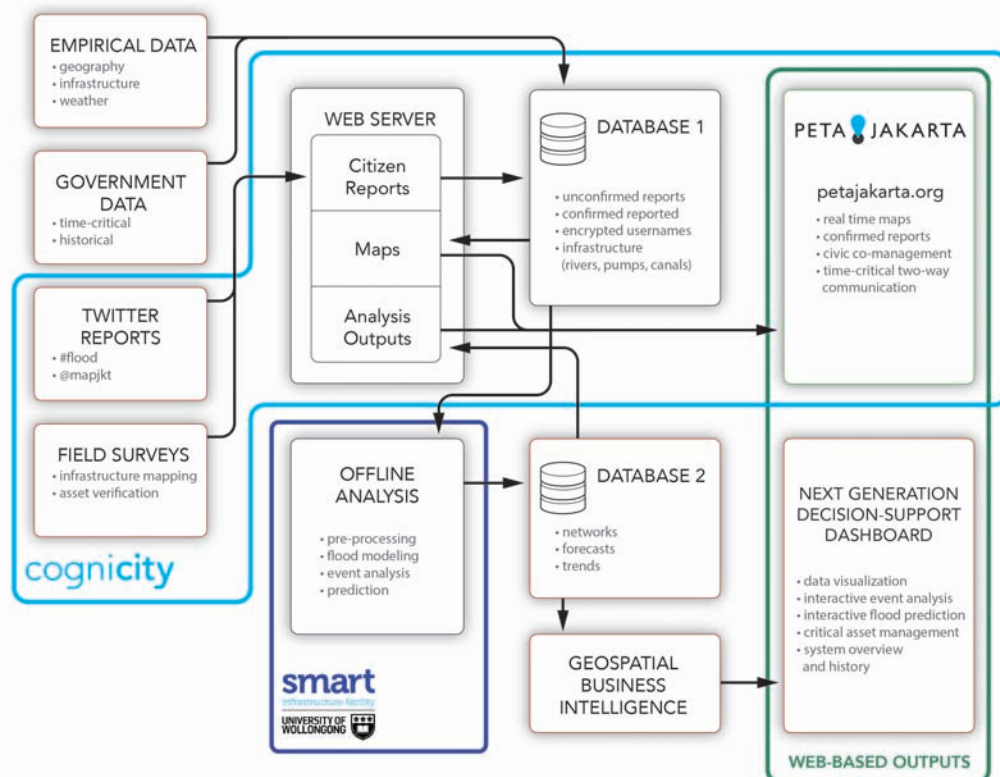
EMPIRICAL DATA
• geography
• infrastructure
• weather

GOVERNMENT DATA
• time-critical
• historical

TWITTER REPORTS
• #flood
• @mapjkt

FIELD SURVEYS
• infrastructure mapping
• asset verification

cognicity

WEB SERVER
Citizen Reports
Maps
Analysis Outputs

DATABASE 1
• unconfirmed reports
• confirmed reported
• encrypted usernames
• infrastructure (rivers, pumps, canals)

PETA JAKARTA
petajakarta.org
• real time maps
• confirmed reports
• civic co-management
• time-critical two-way communication

OFFLINE ANALYSIS
• pre-processing
• flood modeling
• event analysis
• prediction

DATABASE 2
• networks
• forecasts
• trends

GEOSPATIAL BUSINESS INTELLIGENCE

NEXT GENERATION DECISION-SUPPORT DASHBOARD
• data visualization
• interactive event analysis
• interactive flood prediction
• critical asset management
• system overview and history

smart
infrastructure facility
UNIVERSITY OF WOLLONGONG

WEB-BASED OUTPUTS